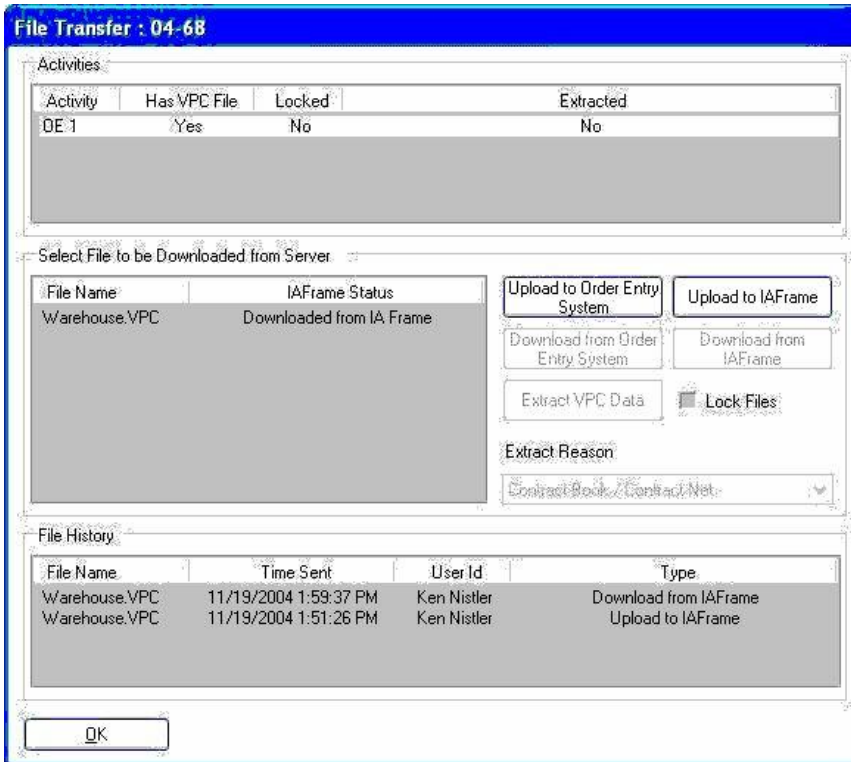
File Transfer : 04-68

Activities

| Activity | Has VPC File | Locked | Extracted |
|---|---|---|---|
| OE 1 | Yes | No | No |

Select File to be Downloaded from Server

| File Name | IAFrame Status |
|---|---|
| Warehouse.VPC | Downloaded from IA Frame |

Upload to Order Entry System

Upload to IAFrame

Download from Order Entry System

Download from IAFrame

Extract VPC Data

Lock Files

Extract Reason

Contract Book / Contract Net

File History

| File Name | Time Sent | User Id | Type |
|---|---|---|---|
| Warehouse.VPC | 11/19/2004 1:59:37 PM | Ken Nistler | Download from IAFrame |
| Warehouse.VPC | 11/19/2004 1:51:26 PM | Ken Nistler | Upload to IAFrame |

OK